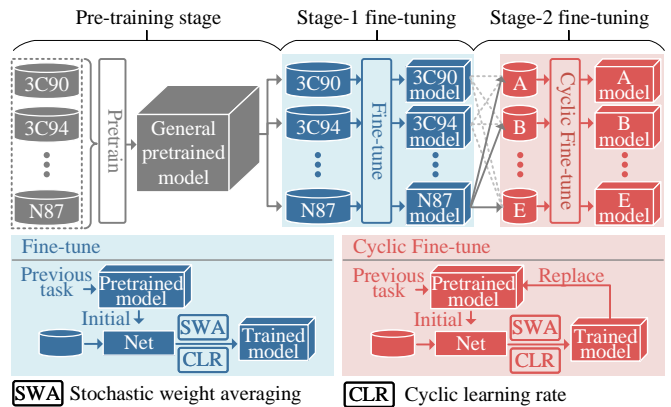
Pre-training stage

Stage-1 fine-tuning

Stage-2 fine-tuning

3C90

3C94

N87

Pretrain

General pretrained model

3C90

3C94

N87

Fine-tune

3C90 model

3C94 model

N87 model

A

B

E

Cyclic Fine-tune

A model

B model

E model

Fine-tune

Previous task

Pretrained model

Initial

Net

SWA

CLR

Trained model

Cyclic Fine-tune

Previous task

Pretrained model

Replace

Initial

Net

SWA

CLR

Trained model

SWA Stochastic weight averaging

CLR Cyclic learning rate